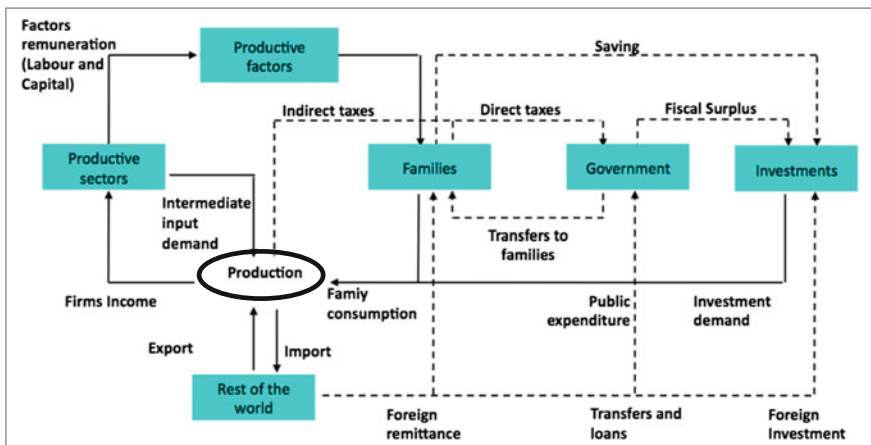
Factors remuneration (Labour and Capital)

Productive factors

Saving

Indirect taxes

Direct taxes

Fiscal Surplus

Productive sectors

Families

Government

Investments

Intermediate input demand

Transfers to families

Production

Firms Income

Famiy consumption

Public expenditure

Investment demand

Export

Import

Rest of the world

Foreign remittance

Transfers and loans

Foreign Investment